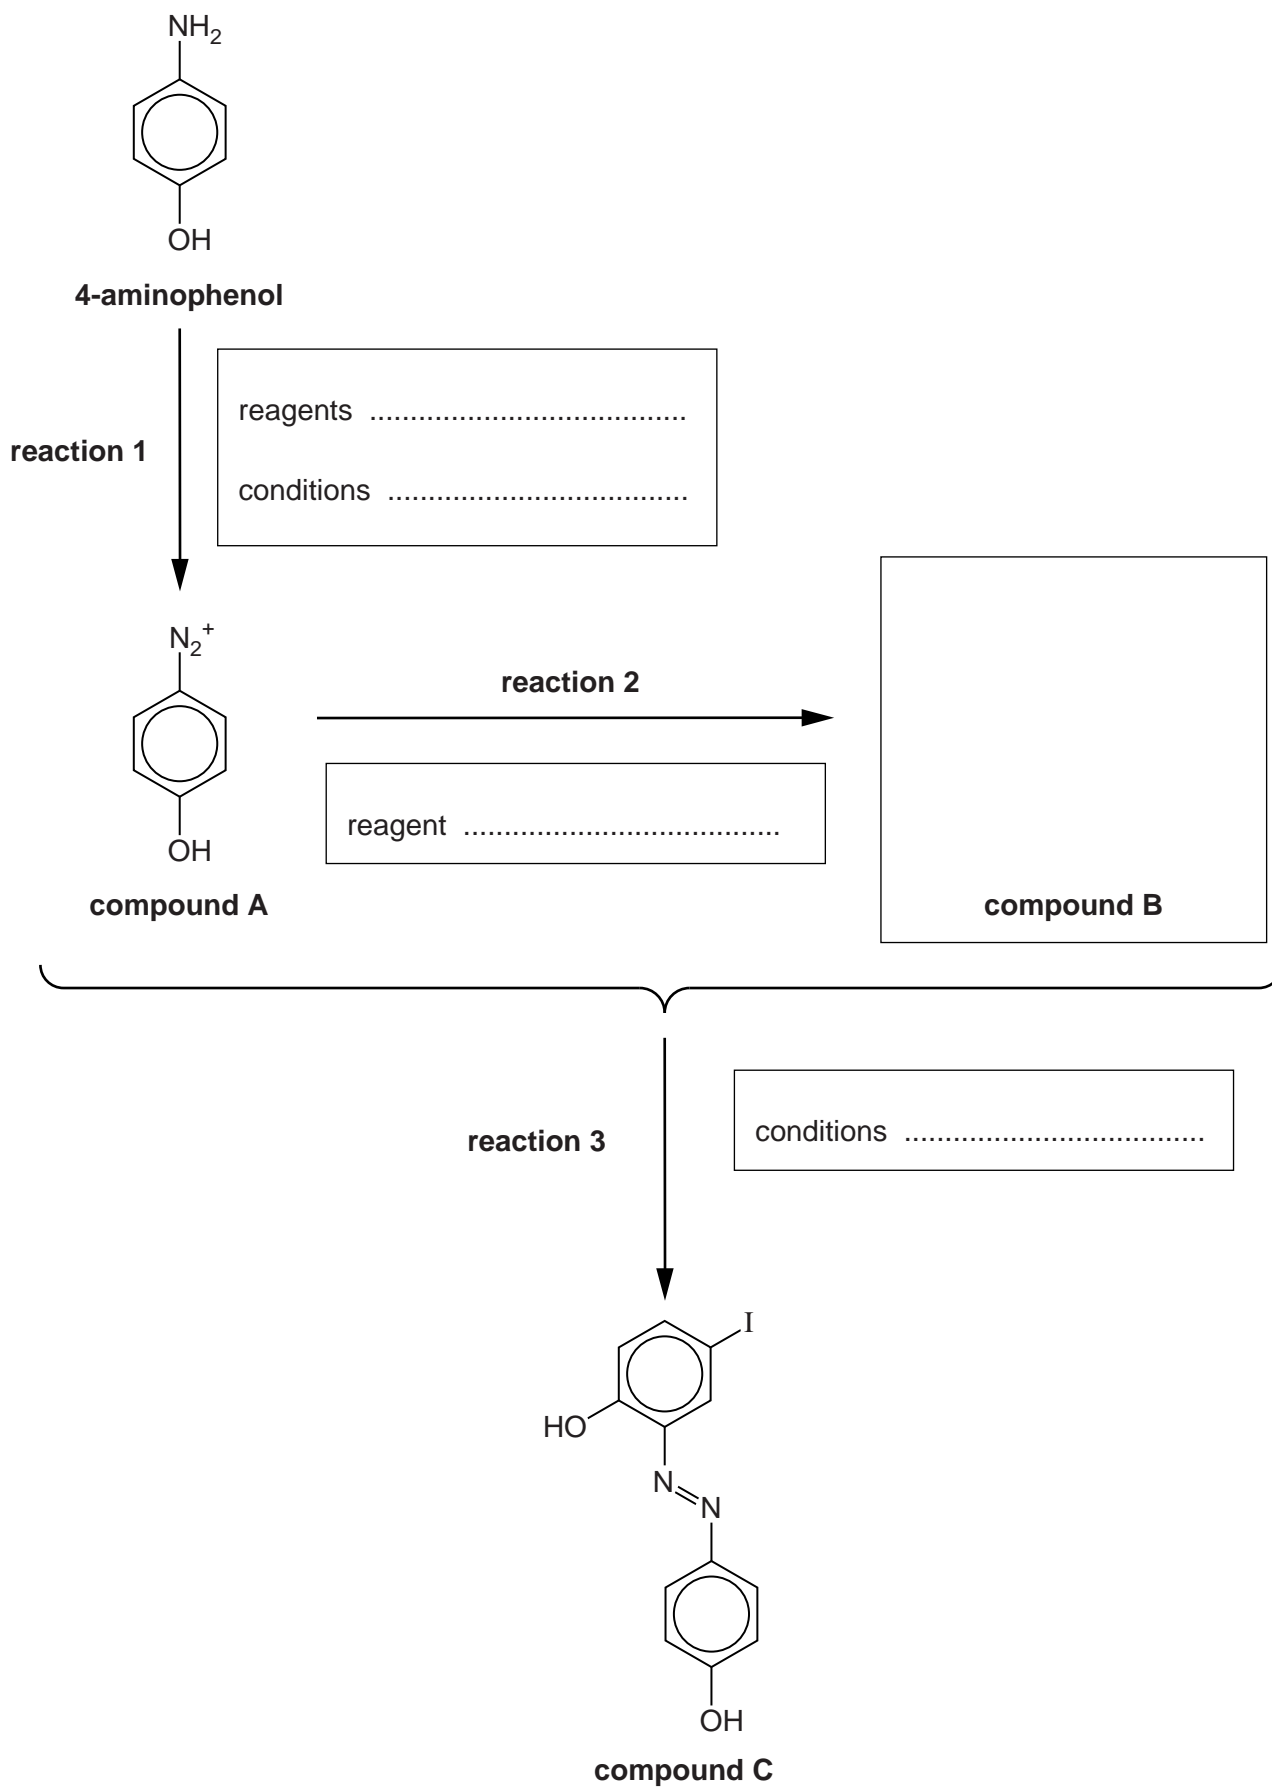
$NH_2$

OH

**4-aminophenol**

reaction 1

reagents .....................................

conditions ...................................

$N_2^+$

OH

**compound A**

reaction 2

reagent .....................................

**compound B**

reaction 3

conditions ...................................

I

HO

N

N

OH

**compound C**